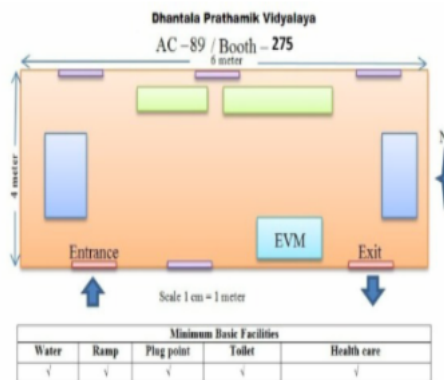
Dhantala Prathamik Vidyalaya

AC –89 / Booth – 275

6 meter

4 meter

EVM

Entrance

Exit

Scale 1 cm = 1 meter

| Minimum Basic Facilities | | | | |
|---|---|---|---|---|
| Water | Ramp | Plug point | Toilet | Health care |
| √ | √ | √ | √ | √ |